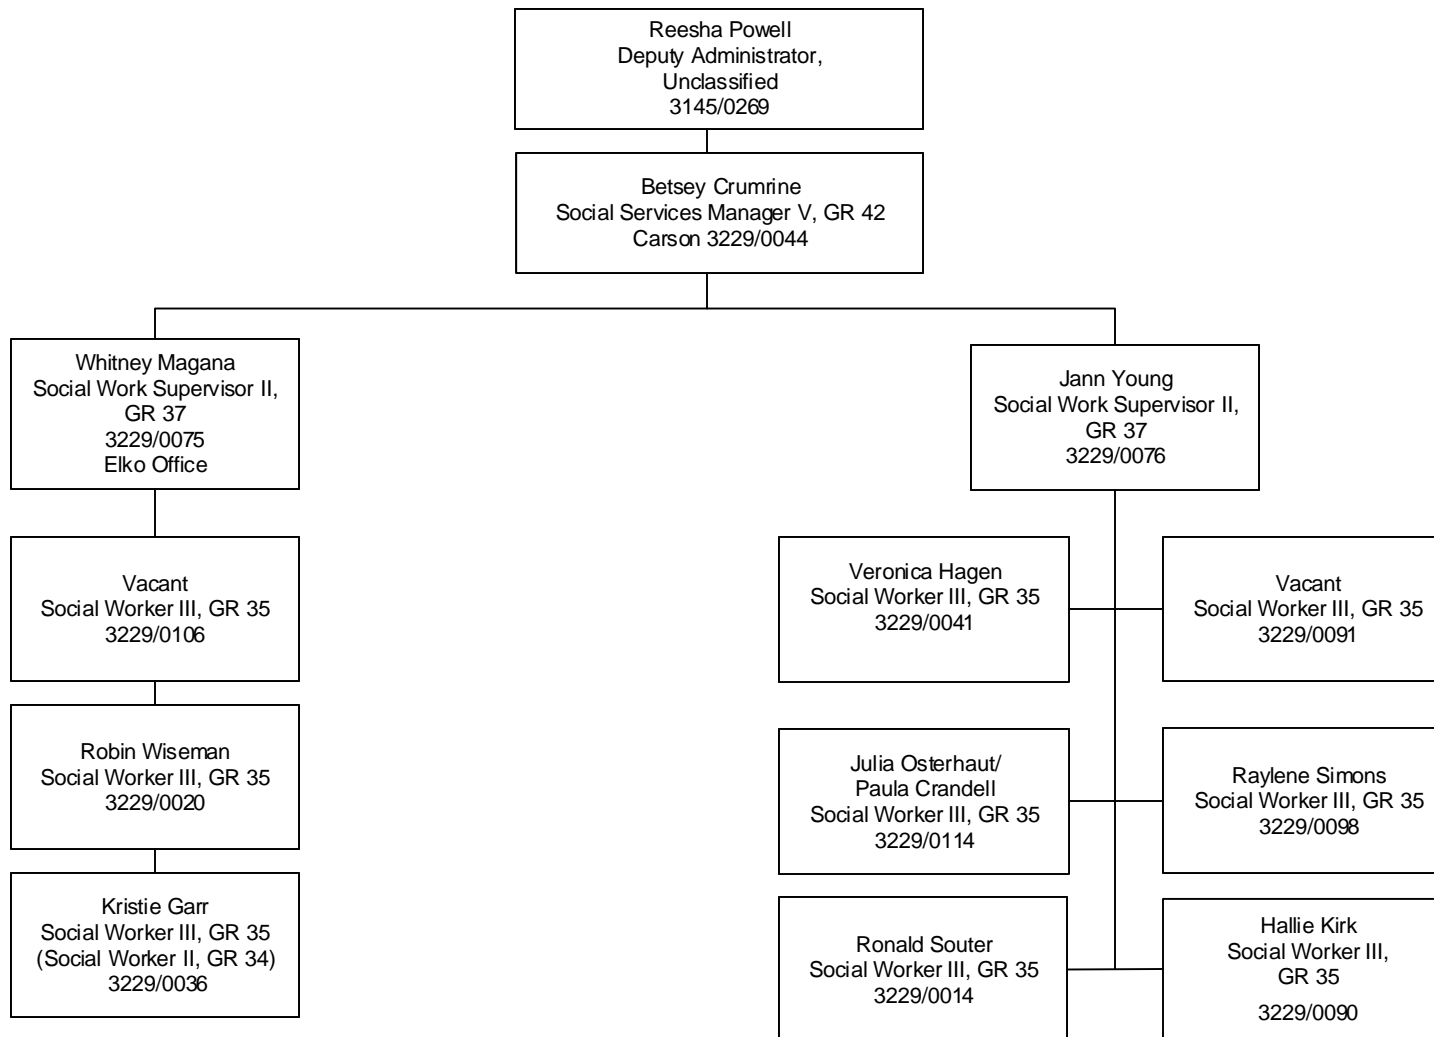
Reesha Powell
Deputy Administrator, Unclassified
3145/0269

Betsey Crumrine
Social Services Manager V, GR 42
Carson 3229/0044

Whitney Magana
Social Work Supervisor II, GR 37
3229/0075
Elko Office

Vacant
Social Worker III, GR 35
3229/0106

Robin Wiseman
Social Worker III, GR 35
3229/0020

Kristie Garr
Social Worker III, GR 35
(Social Worker II, GR 34)
3229/0036

Jann Young
Social Work Supervisor II, GR 37
3229/0076

Veronica Hagen
Social Worker III, GR 35
3229/0041

Vacant
Social Worker III, GR 35
3229/0091

Julia Osterhaut/
Paula Crandell
Social Worker III, GR 35
3229/0114

Raylene Simons
Social Worker III, GR 35
3229/0098

Ronald Souter
Social Worker III, GR 35
3229/0014

Hallie Kirk
Social Worker III, GR 35
3229/0090